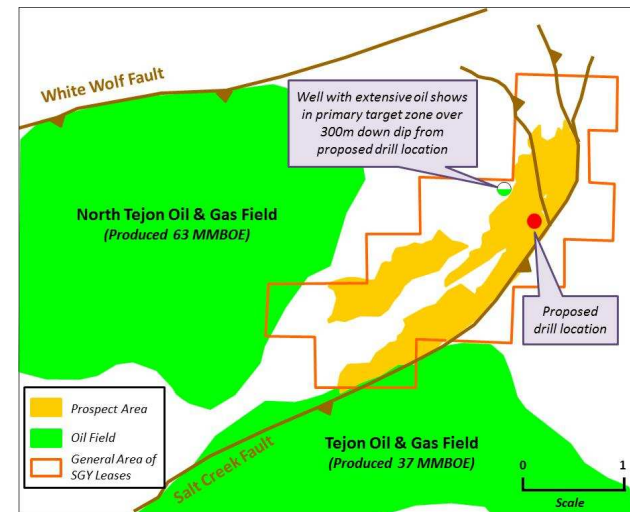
White Wolf Fault

Well with extensive oil shows in primary target zone over 300m down dip from proposed drill location

North Tejon Oil & Gas Field
(Produced 63 MMBOE)

Proposed drill location

Prospect Area
Oil Field
General Area of SGY Leases

Salt Creek Fault

Tejon Oil & Gas Field
(Produced 37 MMBOE)

0
1
Scale